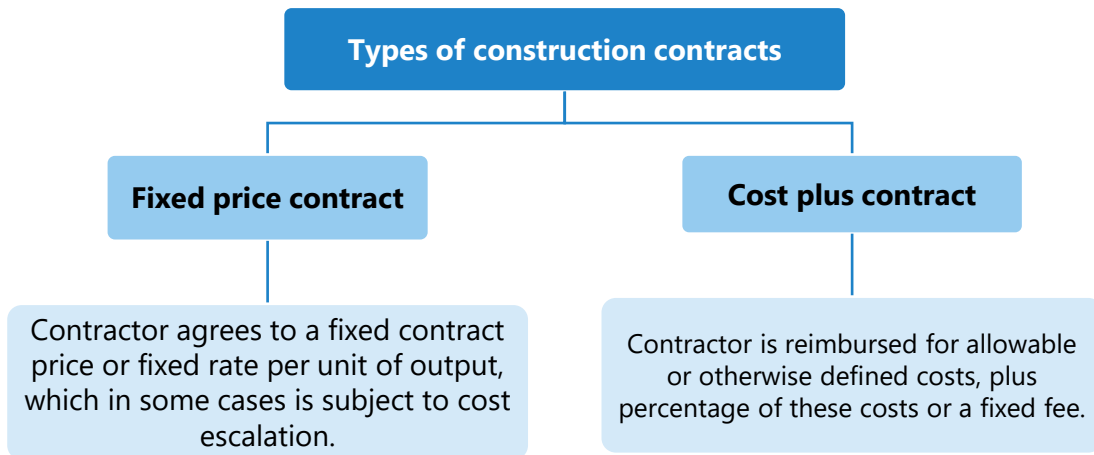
Types of construction contracts

Fixed price contract

Contractor agrees to a fixed contract price or fixed rate per unit of output, which in some cases is subject to cost escalation.

Cost plus contract

Contractor is reimbursed for allowable or otherwise defined costs, plus percentage of these costs or a fixed fee.